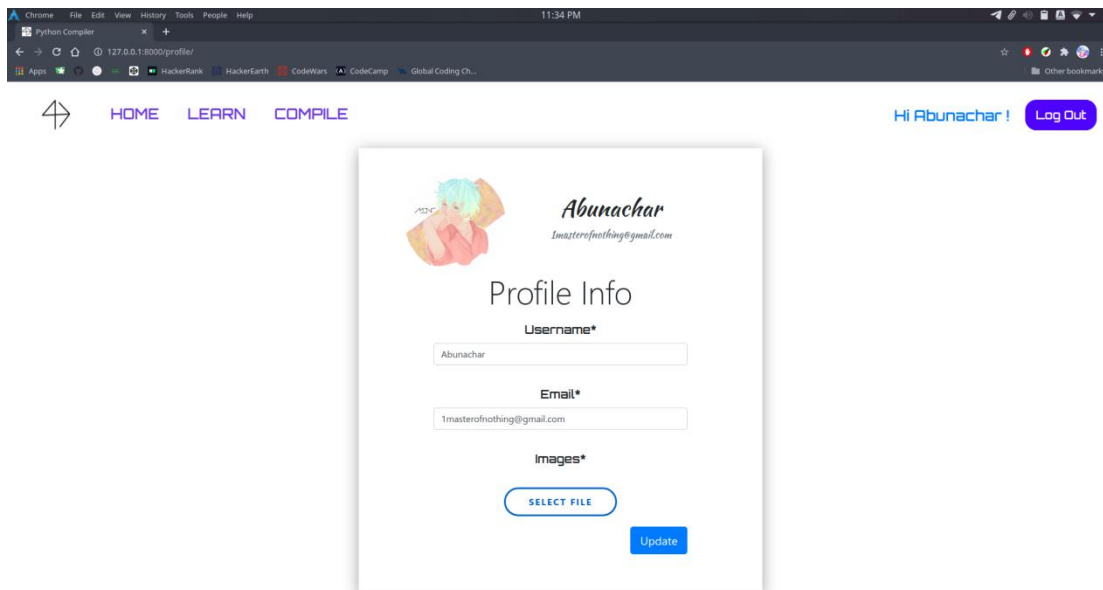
Chrome File Edit View History Tools People Help
11:34 PM
Python Compiler
127.0.0.1:8000/profile/
Apps HackerRank HackerEarth CodeWars CodeCamp Global Coding Ch...
Other bookmark

HOME LEARN COMPILE
Hi Abunachar ! Log Out

Abunachar
1masterofnothing@gmail.com

Profile Info

Username*
Abunachar

Email*
1masterofnothing@gmail.com

Images*
SELECT FILE

Update